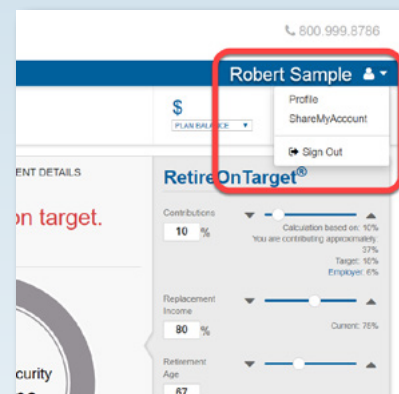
800.999.8786

Robert Sample

Profile

ShareMyAccount

Sign Out

$

PLAN BALANCE

ENT DETAILS

on target.

RetireOnTarget®

Contributions

10 %

Calculation based on: 10%
You are contributing approximately 37%
Target: 10%
Employer: 6%

Replacement Income

80 %

Current: 75%

Retirement Age

67

curity